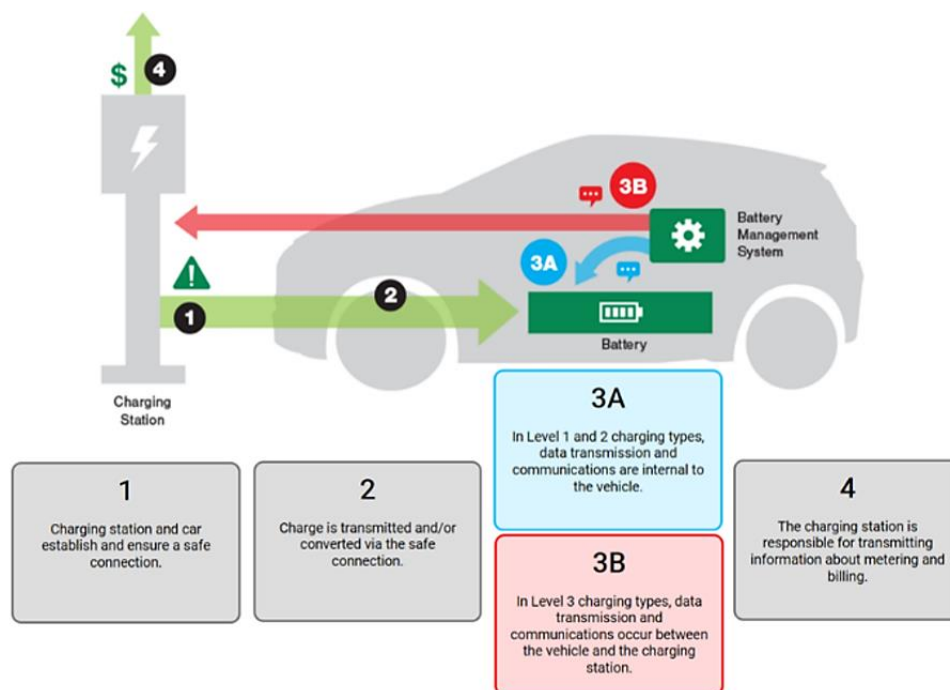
$ 4

3B

Battery Management System

3A

1

2

Battery

Charging Station

3A

In Level 1 and 2 charging types, data transmission and communications are internal to the vehicle.

1

Charging station and car establish and ensure a safe connection.

2

Charge is transmitted and/or converted via the safe connection.

4

The charging station is responsible for transmitting information about metering and billing.

3B

In Level 3 charging types, data transmission and communications occur between the vehicle and the charging station.